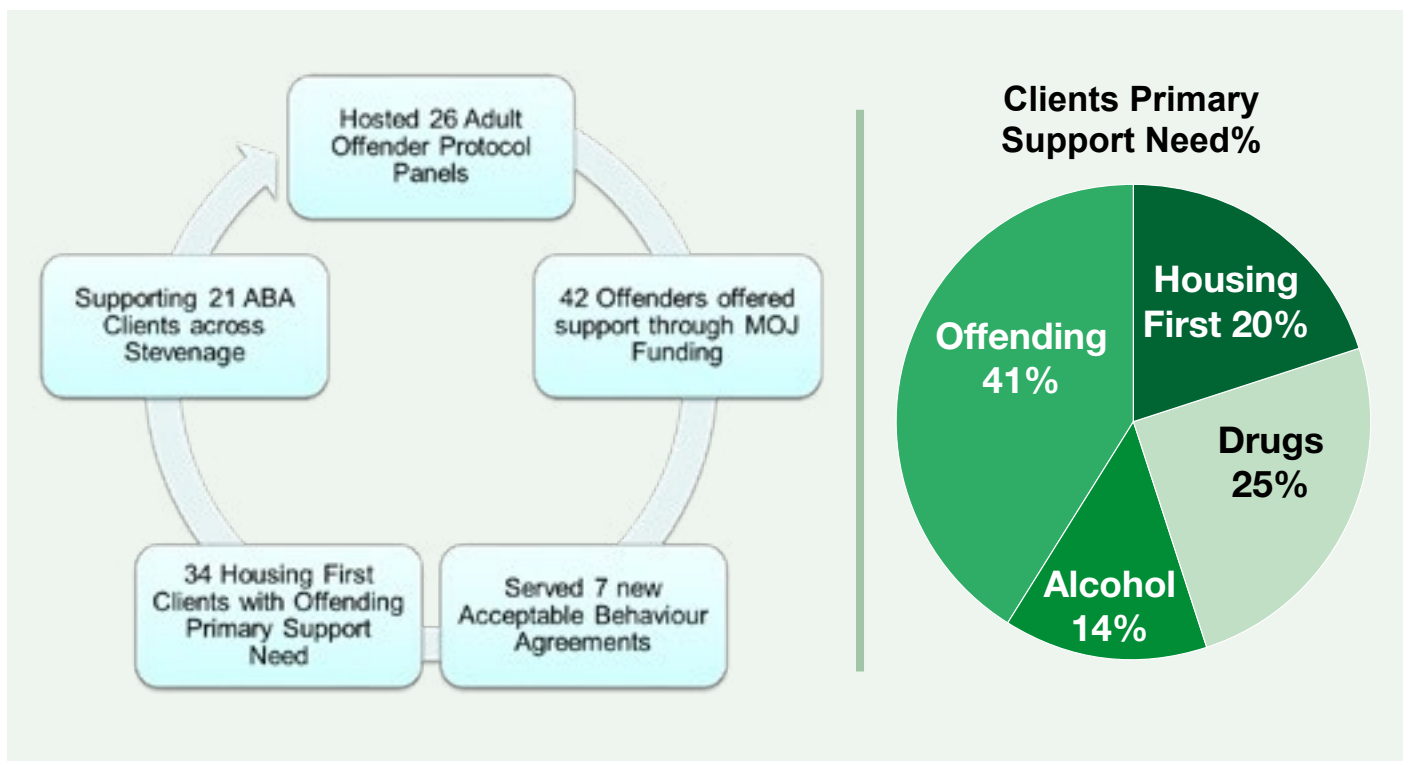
Hosted 26 Adult Offender Protocol Panels

42 Offenders offered support through MOJ Funding

Served 7 new Acceptable Behaviour Agreements

34 Housing First Clients with Offending Primary Support Need

Supporting 21 ABA Clients across Stevenage

Clients Primary Support Need%

Housing First 20%

Drugs 25%

Alcohol 14%

Offending 41%